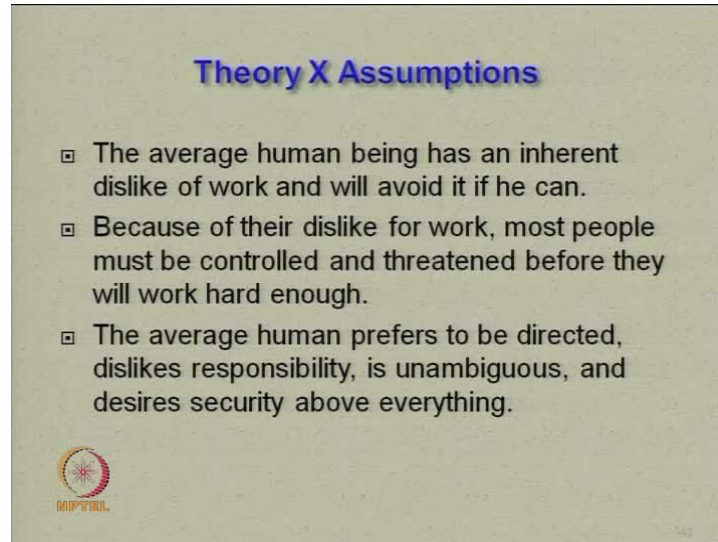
Theory X Assumptions

The average human being has an inherent dislike of work and will avoid it if he can.

Because of their dislike for work, most people must be controlled and threatened before they will work hard enough.

The average human prefers to be directed, dislikes responsibility, is unambiguous, and desires security above everything.

NPTEL